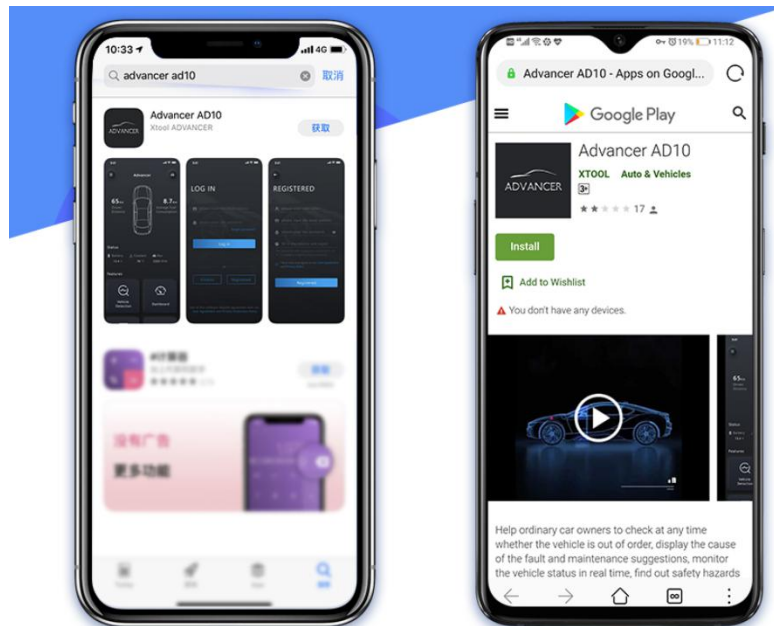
10:33
4G
advancer ad10
取消
Advancer AD10
Xtool ADVANCER
获取
ADVANCER
LOG IN
REGISTERED
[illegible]
没有广告
更多功能

19% 11:12
Advancer AD10 - Apps on Googl...
Google Play
Advancer AD10
ADVANCER
XTOOL Auto & Vehicles
3+
17
Install
Add to Wishlist
You don't have any devices.
Help ordinary car owners to check at any time whether the vehicle is out of order, display the cause of the fault and maintenance suggestions, monitor the vehicle status in real time, find out safety hazards